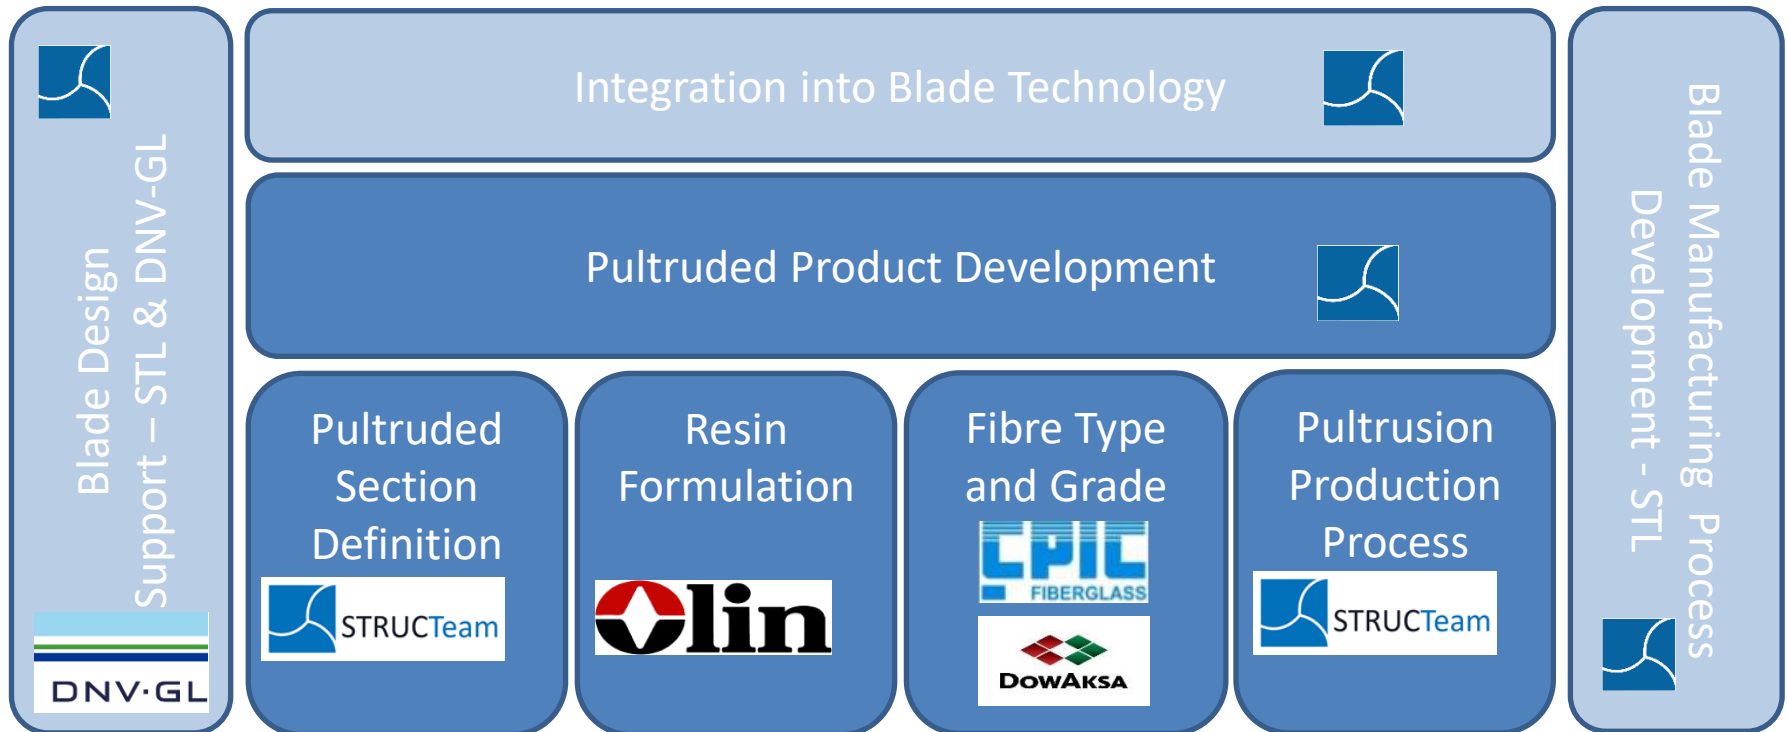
Blade Design Support – STL & DNV-GL

DNV·GL

Integration into Blade Technology

Pultruded Product Development

Pultruded Section Definition

STRUCTeam

Resin Formulation

Olin

Fibre Type and Grade

CPIC FIBERGLASS

DowAksa

Pultrusion Production Process

STRUCTeam

Blade Manufacturing Process Development - STL